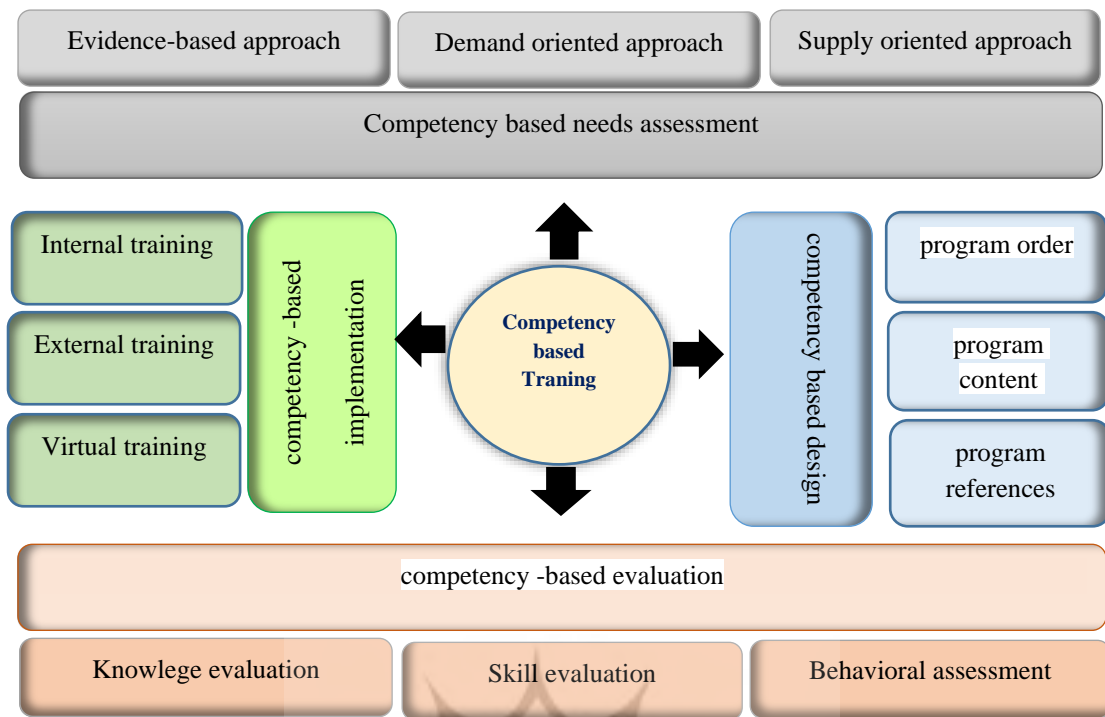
Evidence-based approach

Demand oriented approach

Supply oriented approach

Competency based needs assessment

Internal training

External training

Virtual training

competency -based implementation

Competency based Traning

competency based design

program order

program content

program references

competency -based evaluation

Knowlege evaluation

Skill evaluation

Behavioral assessment